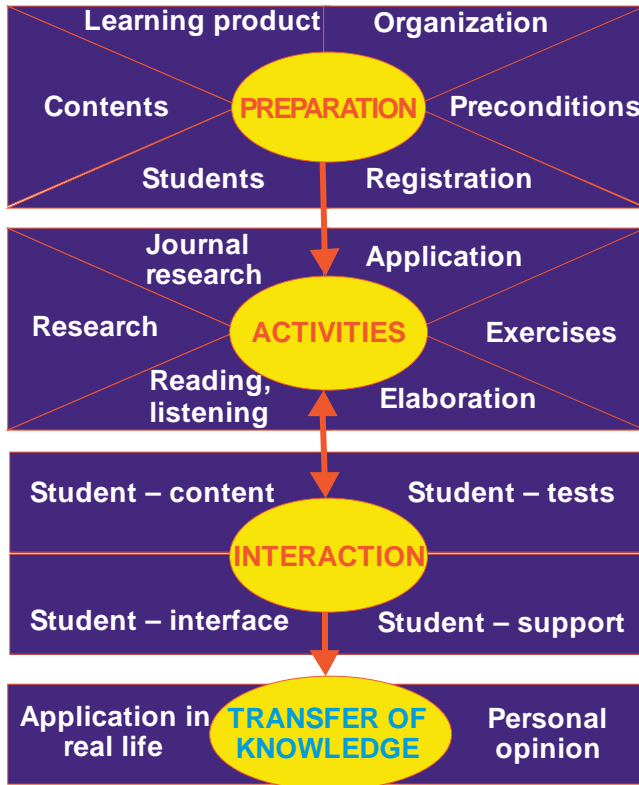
Learning product
Organization
Contents
PREPARATION
Preconditions
Students
Registration

Journal research
Application
Research
ACTIVITIES
Exercises
Reading, listening
Elaboration

Student – content
Student – tests
INTERACTION
Student – interface
Student – support

Application in real life
TRANSFER OF KNOWLEDGE
Personal opinion